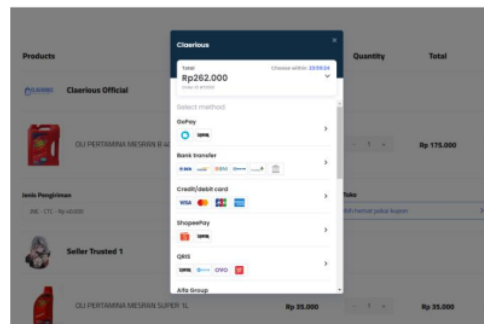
Products

Quantity

Total

Claerious Official

OLI PERTAMINA MESRAN B 4

1

Rp 175.000

Jenis Pengiriman

JNE - CTC - Rp 40.000

Toko

Seller Trusted 1

OLI PERTAMINA MESRAN SUPER 1L

Rp 35.000

Rp 35.000

Claerious

×

Total

Rp262.000

Choose within 23:59:04

Select method

GoPay

QRIS

Bank transfer

BCA

BRI

Credit/debit card

VISA

JCB

ShopeePay

QRIS

QRIS

OVO

Alfa Group